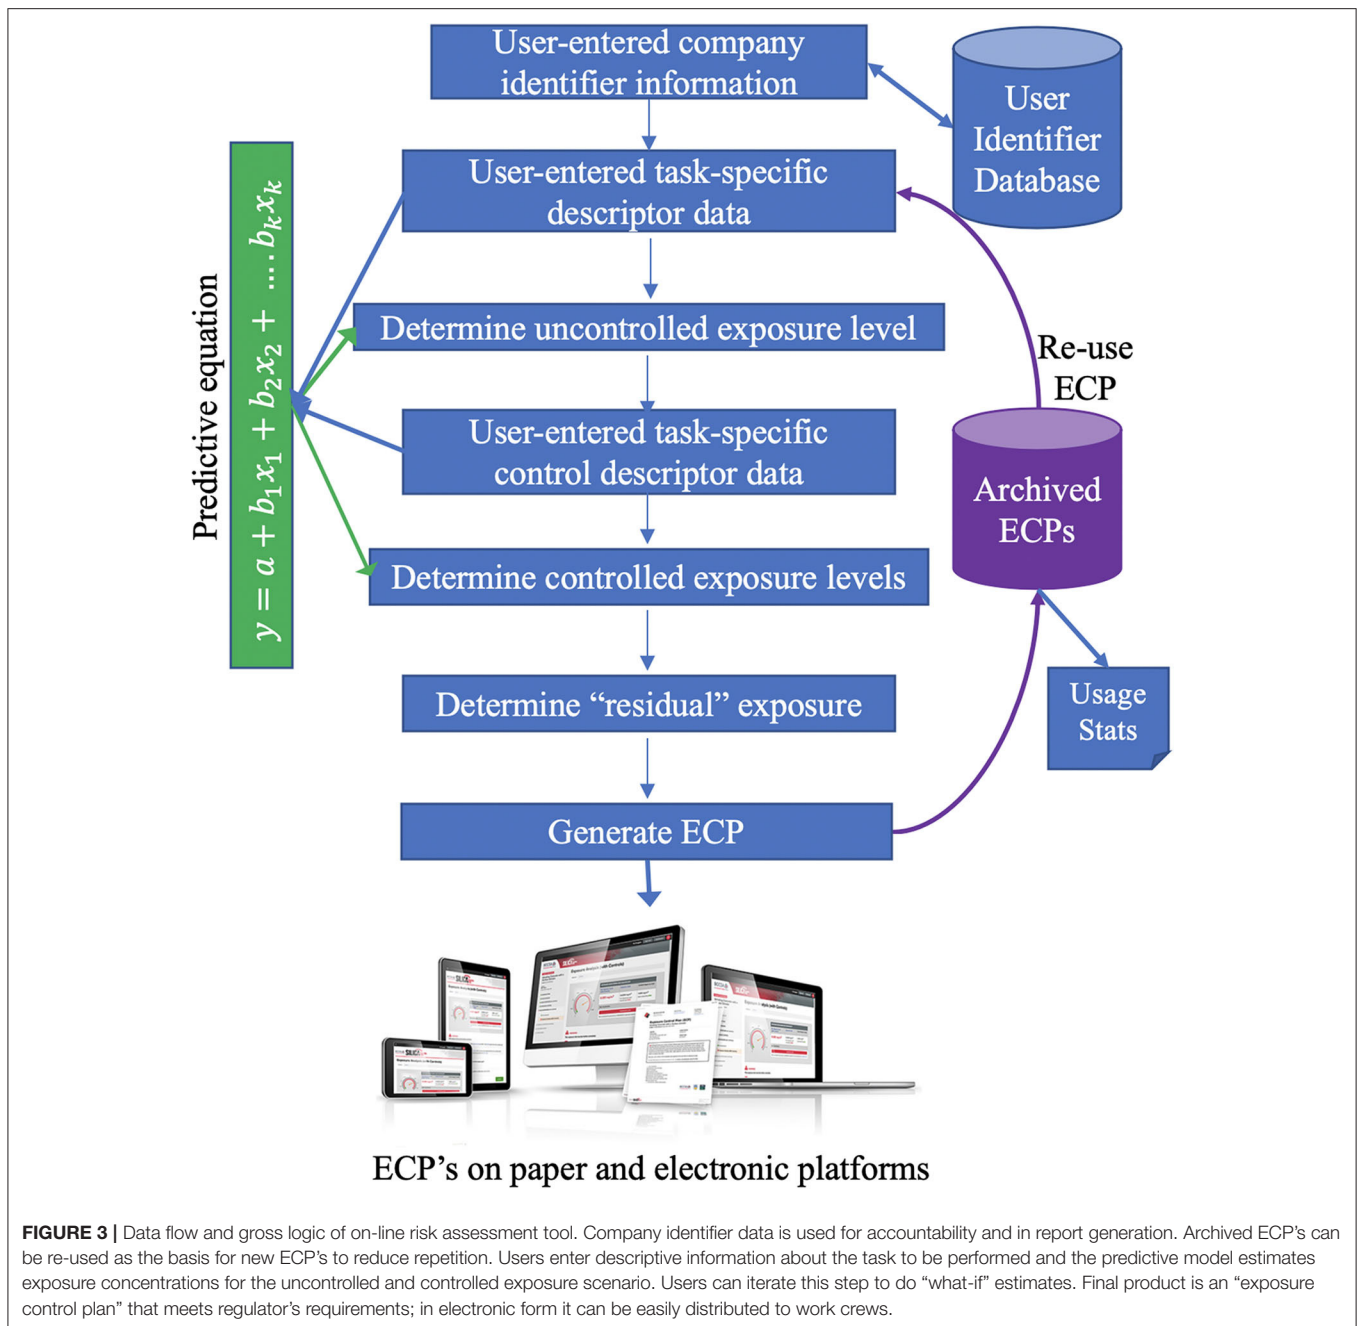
User-entered company identifier information

User Identifier Database

User-entered task-specific descriptor data

Predictive equation

$y = a + b_1x_1 + b_2x_2 + \ldots b_kx_k$

Determine uncontrolled exposure level

Re-use ECP

User-entered task-specific control descriptor data

Archived ECPs

Determine controlled exposure levels

Usage Stats

Determine “residual” exposure

Generate ECP

ECP’s on paper and electronic platforms

**FIGURE 3 |** Data flow and gross logic of on-line risk assessment tool. Company identifier data is used for accountability and in report generation. Archived ECP’s can be re-used as the basis for new ECP’s to reduce repetition. Users enter descriptive information about the task to be performed and the predictive model estimates exposure concentrations for the uncontrolled and controlled exposure scenario. Users can iterate this step to do “what-if” estimates. Final product is an “exposure control plan” that meets regulator’s requirements; in electronic form it can be easily distributed to work crews.